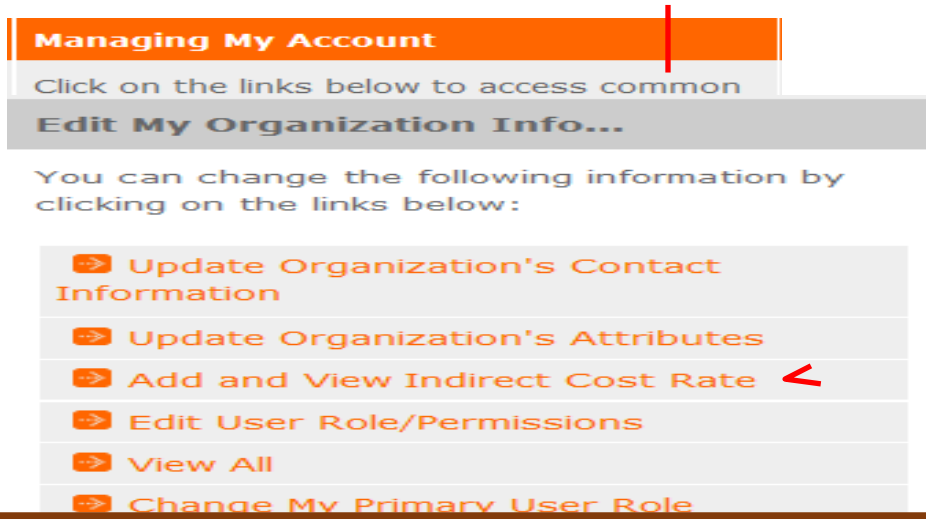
Managing My Account

Click on the links below to access common

Edit My Organization Info...

You can change the following information by clicking on the links below:

Update Organization's Contact Information

Update Organization's Attributes

Add and View Indirect Cost Rate

Edit User Role/Permissions

View All

Change My Primary User Role